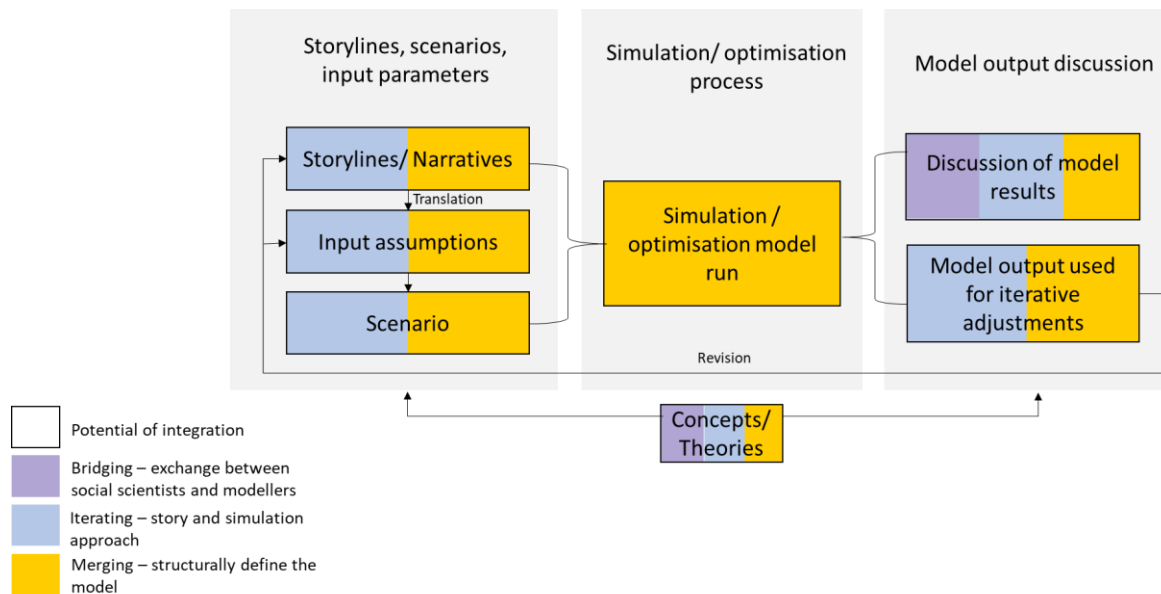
Storylines, scenarios, input parameters

Simulation/ optimisation process

Model output discussion

Storylines/ Narratives

Translation

Input assumptions

Scenario

Simulation / optimisation model run

Discussion of model results

Model output used for iterative adjustments

Revision

Concepts/ Theories

Potential of integration

Bridging – exchange between social scientists and modellers

Iterating – story and simulation approach

Merging – structurally define the model